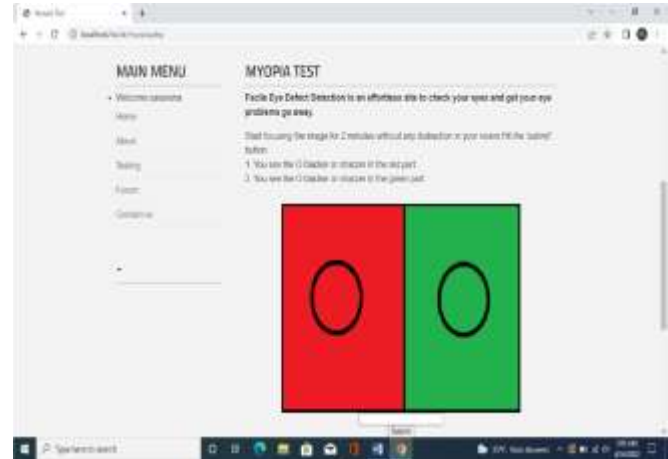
MAIN MENU

• Welcome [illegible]

Home

About

Testing

Forum

Contact us

MYOPIA TEST

Facile Eye Defect Detection is an effortless site to check your eyes and get your eye problems go away.

Start focusing the image for 2 minutes without any distraction in your vision hit the 'submit' button.

1. You see the O blacker or sharper in the red part.

2. You see the O blacker or sharper in the green part.

Submit

Type here to search